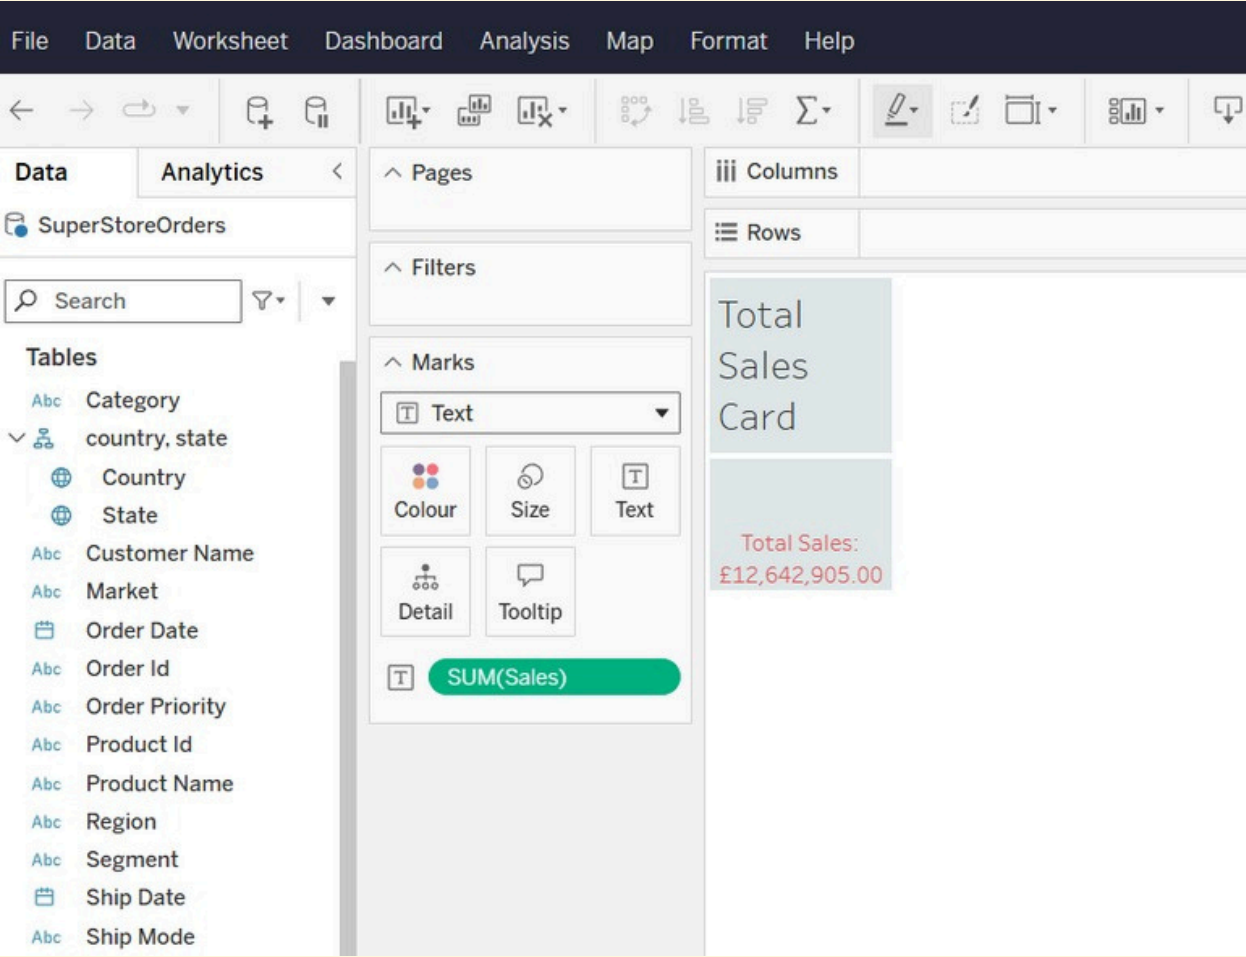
File Data Worksheet Dashboard Analysis Map Format Help

Data Analytics

SuperStoreOrders

Search

Tables

Abc Category
country, state
Country
State
Abc Customer Name
Abc Market
Order Date
Abc Order Id
Abc Order Priority
Abc Product Id
Abc Product Name
Abc Region
Abc Segment
Ship Date
Abc Ship Mode

Pages

Filters

Marks

Text

Colour Size Text

Detail Tooltip

SUM(Sales)

Columns

Rows

Total Sales Card

Total Sales:
£12,642,905.00